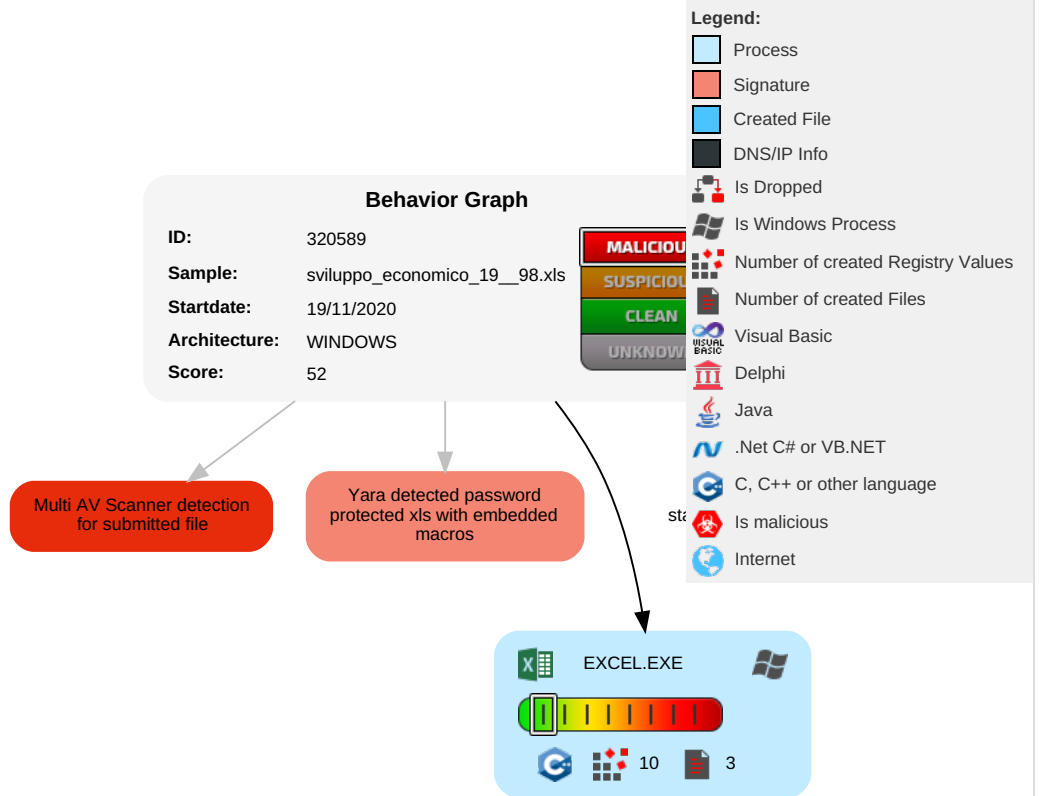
Legend:
Process
Signature
Created File
DNS/IP Info
Is Dropped
Is Windows Process
Number of created Registry Values
Number of created Files
Visual Basic
Delphi
Java
.Net C# or VB.NET
C, C++ or other language
Is malicious
Internet

Behavior Graph

| ID: | 320589 |
|---|---|
| Sample: | sviluppo_economico_19__98.xls |
| Startdate: | 19/11/2020 |
| Architecture: | WINDOWS |
| Score: | 52 |

MALICIOU
SUSPICIOU
CLEAN
UNKNOW

Multi AV Scanner detection for submitted file

Yara detected password protected xls with embedded macros

sta

EXCEL.EXE

10

3